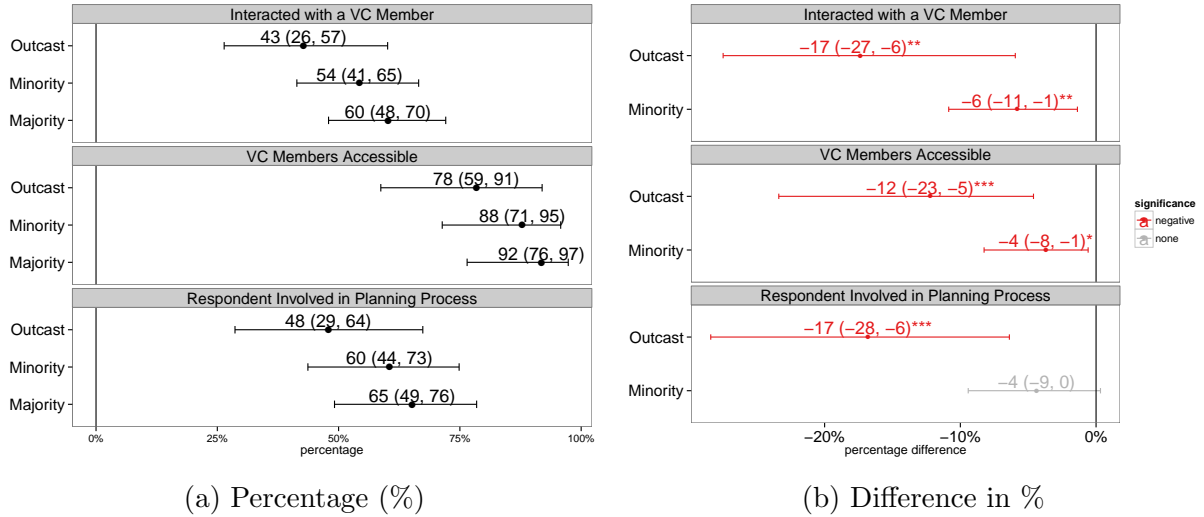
Interacted with a VC Member

Outcast 43 (26, 57)

Minority 54 (41, 65)

Majority 60 (48, 70)

VC Members Accessible

Outcast 78 (59, 91)

Minority 88 (71, 95)

Majority 92 (76, 97)

Respondent Involved in Planning Process

Outcast 48 (29, 64)

Minority 60 (44, 73)

Majority 65 (49, 76)

0% 25% 50% 75% 100%

percentage

(a) Percentage (%)

Interacted with a VC Member

Outcast −17 (−27, −6)**

Minority −6 (−11, −1)**

VC Members Accessible

Outcast −12 (−23, −5)***

Minority −4 (−8, −1)*

Respondent Involved in Planning Process

Outcast −17 (−28, −6)***

Minority −4 (−9, 0)

−20% −10% 0%

percentage difference

significance

a negative

a none

(b) Difference in %